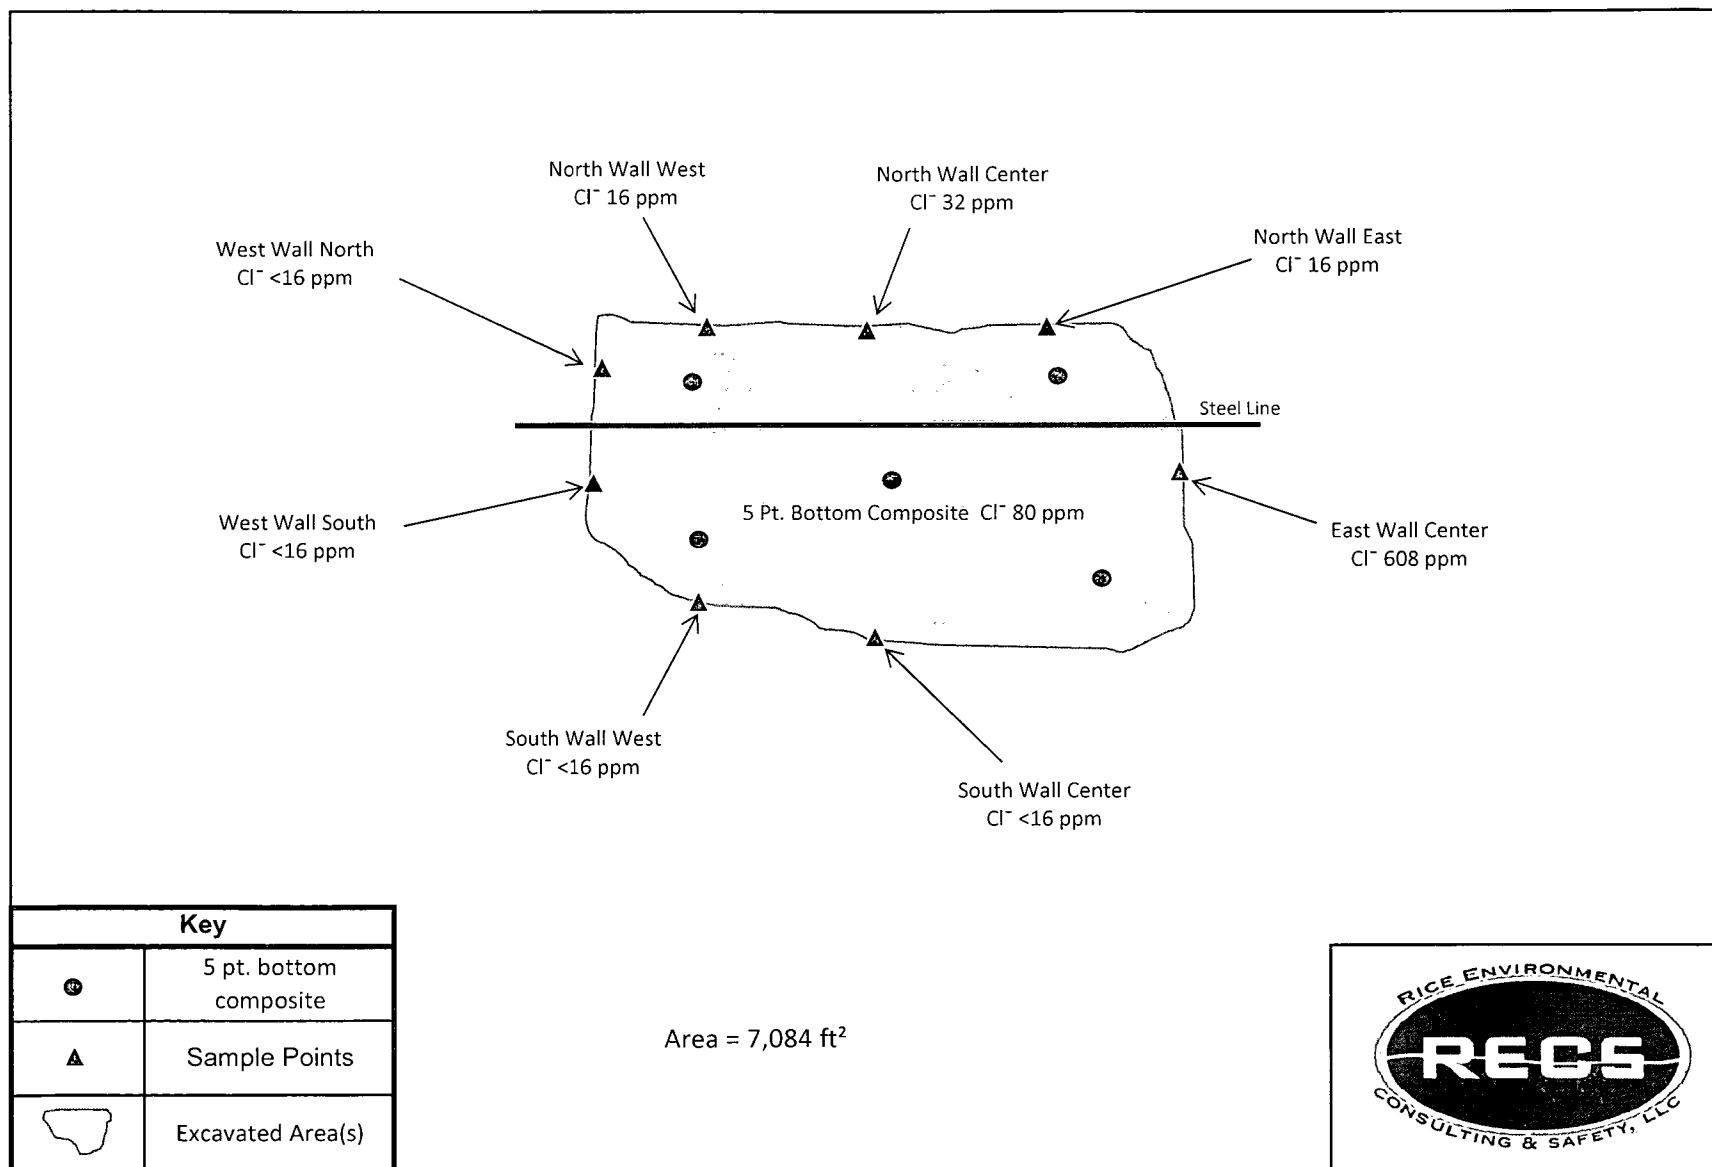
North Wall West
$Cl^-$ 16 ppm

North Wall Center
$Cl^-$ 32 ppm

West Wall North
$Cl^-$ <16 ppm

North Wall East
$Cl^-$ 16 ppm

Steel Line

West Wall South
$Cl^-$ <16 ppm

5 Pt. Bottom Composite $Cl^-$ 80 ppm

East Wall Center
$Cl^-$ 608 ppm

South Wall West
$Cl^-$ <16 ppm

South Wall Center
$Cl^-$ <16 ppm

| Key | |
|---|---|
| | 5 pt. bottom composite |
| | Sample Points |
| | Excavated Area(s) |

Area = 7,084 ft$^2$

RICE ENVIRONMENTAL
RECS
CONSULTING & SAFETY, LLC